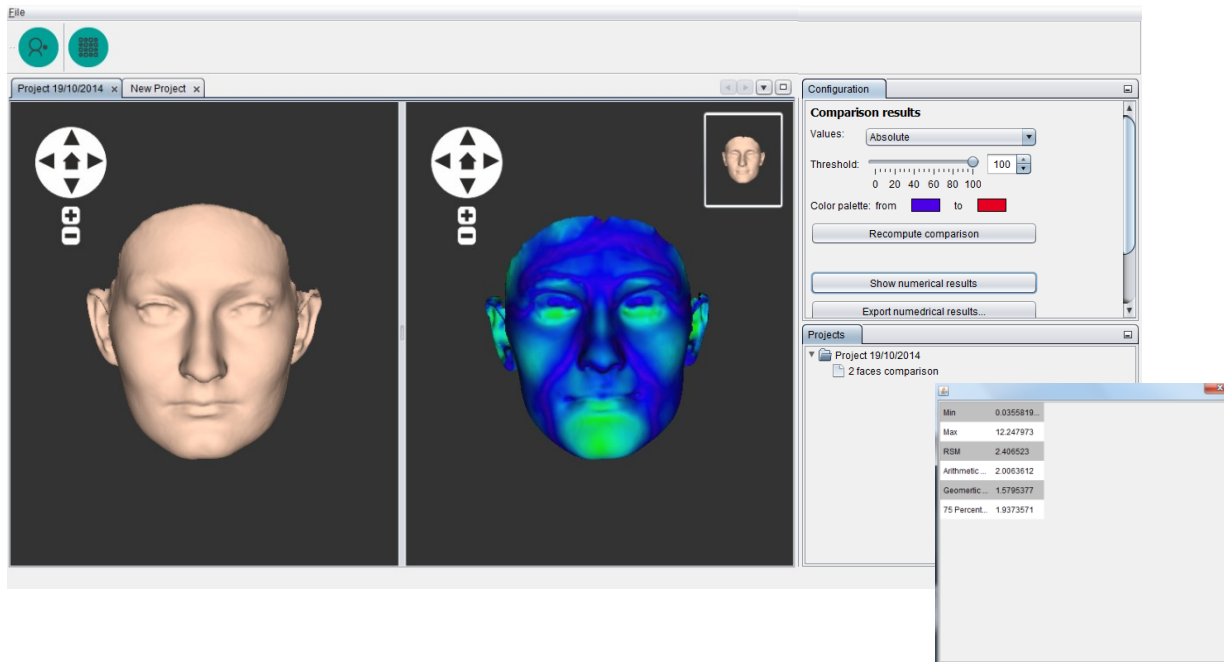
File

Project 19/10/2014 × New Project ×

Configuration

Comparison results

Values: Absolute

Threshold: 100

0 20 40 60 80 100

Color palette: from to

Recompute comparison

Show numerical results

Export numedrical results...

Projects

Project 19/10/2014

2 faces comparison

| Min | 0.0355819... |
|---|---|
| Max | 12.247973 |
| RSM | 2.406523 |
| Arithmetic ... | 2.0063612 |
| Geometric ... | 1.5795377 |
| 75 Percent... | 1.9373571 |